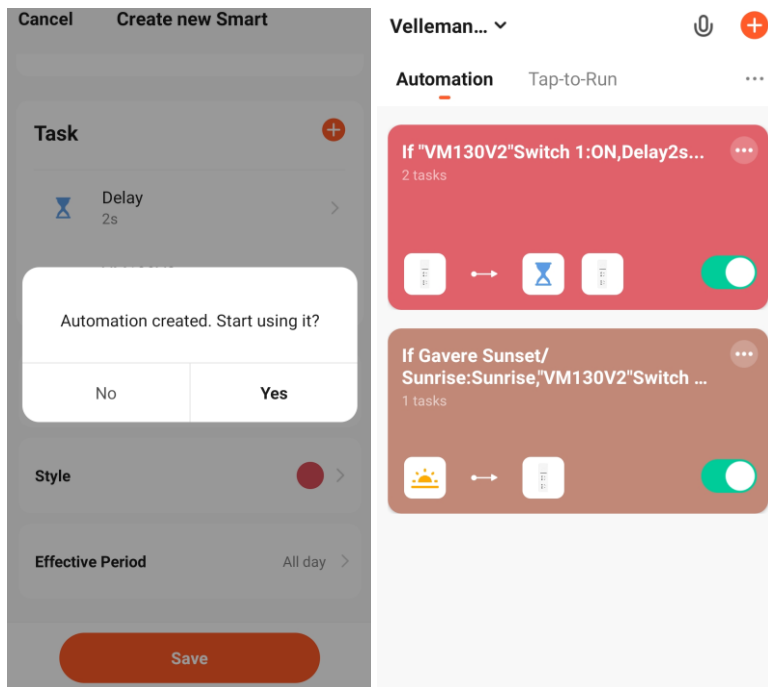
Cancel Create new Smart

Task

Delay
2s

Automation created. Start using it?

No Yes

Style

Effective Period All day

Save

Velleman...

Automation Tap-to-Run

If "VM130V2"Switch 1:ON,Delay2s...
2 tasks

If Gavere Sunset/ Sunrise:Sunrise,"VM130V2"Switch ...
1 tasks